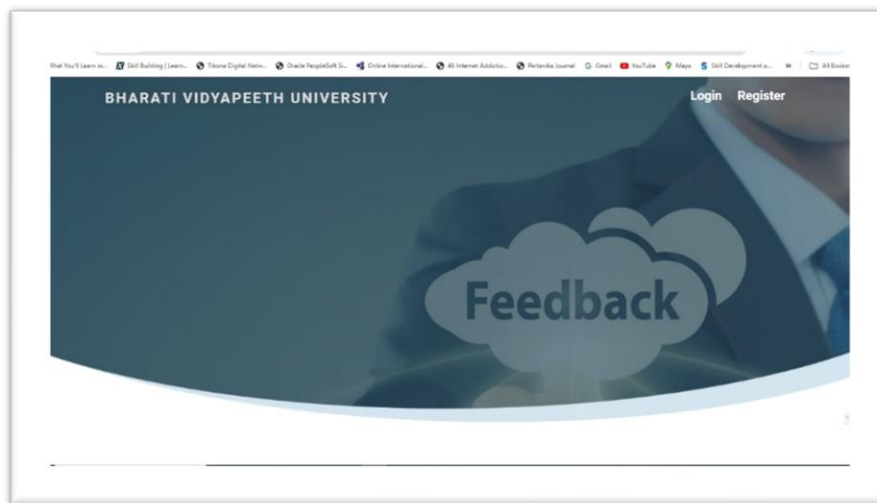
hat You'll Learn in... Skill Building | Learn... Tikona Digital Netw... Oracle PeopleSoft Si... Online International... 45 Internet Addictio... Pertanika Journal Gmail YouTube Maps Skill Development a... » All Bookm

BHARATI VIDYAPEETH UNIVERSITY

Login Register

Feedback